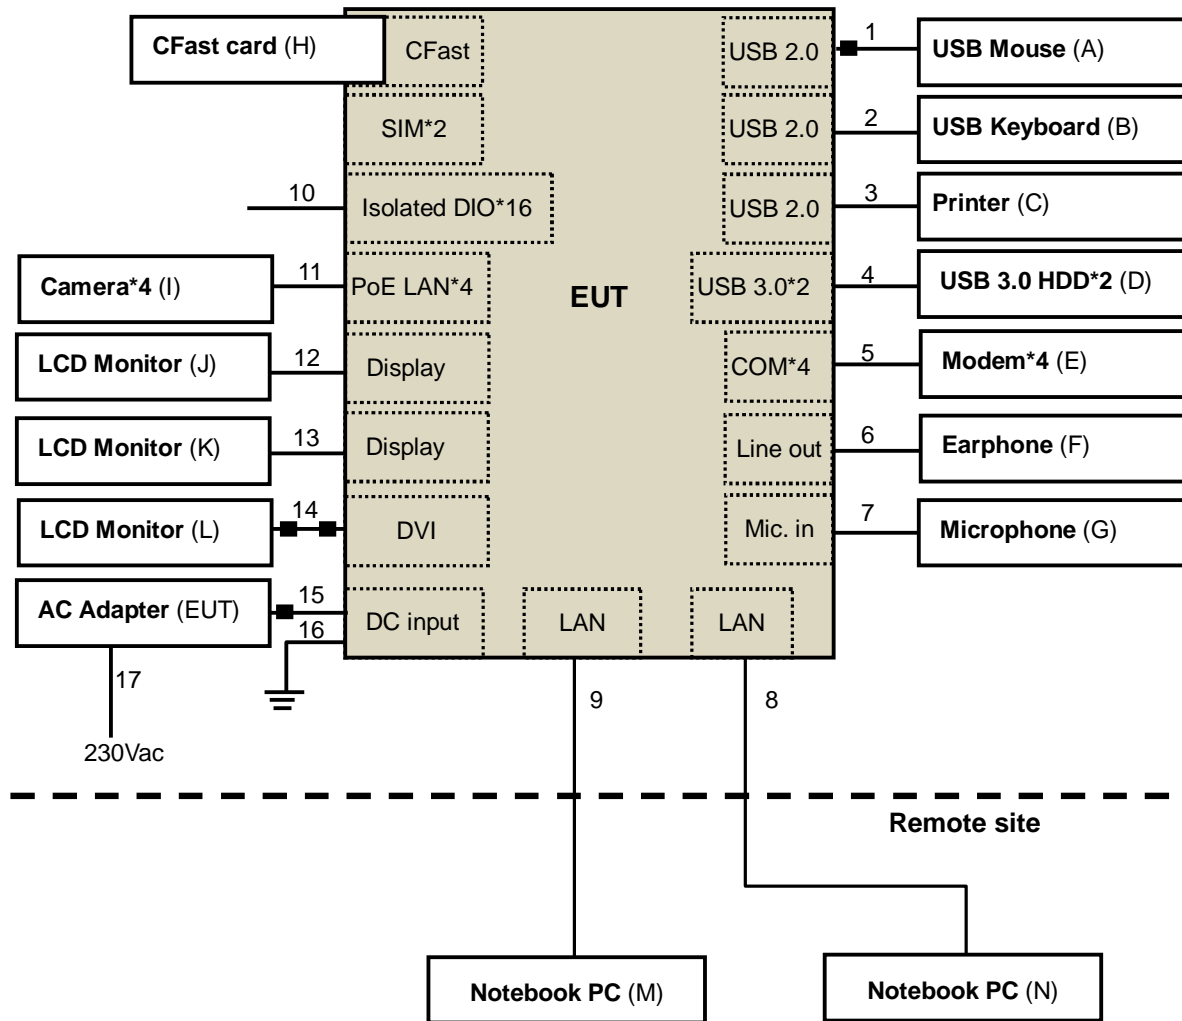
CFast card (H)

CFast

SIM*2

10

Isolated DIO*16

Camera*4 (I)

11

PoE LAN*4

EUT

LCD Monitor (J)

12

Display

LCD Monitor (K)

13

Display

LCD Monitor (L)

14

DVI

AC Adapter (EUT)

15

16

DC input

LAN

LAN

17

230Vac

9

8

USB 2.0

1

USB Mouse (A)

USB 2.0

2

USB Keyboard (B)

USB 2.0

3

Printer (C)

USB 3.0*2

4

USB 3.0 HDD*2 (D)

COM*4

5

Modem*4 (E)

Line out

6

Earphone (F)

Mic. in

7

Microphone (G)

Remote site

Notebook PC (M)

Notebook PC (N)